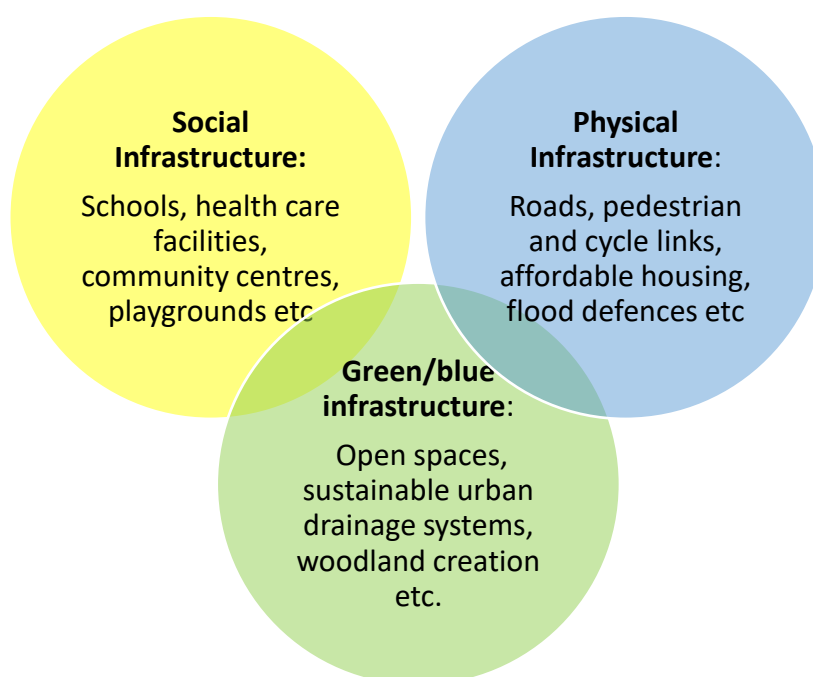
**Social Infrastructure:**

Schools, health care facilities, community centres, playgrounds etc

**Physical Infrastructure**:

Roads, pedestrian and cycle links, affordable housing, flood defences etc

**Green/blue infrastructure**:

Open spaces, sustainable urban drainage systems, woodland creation etc.